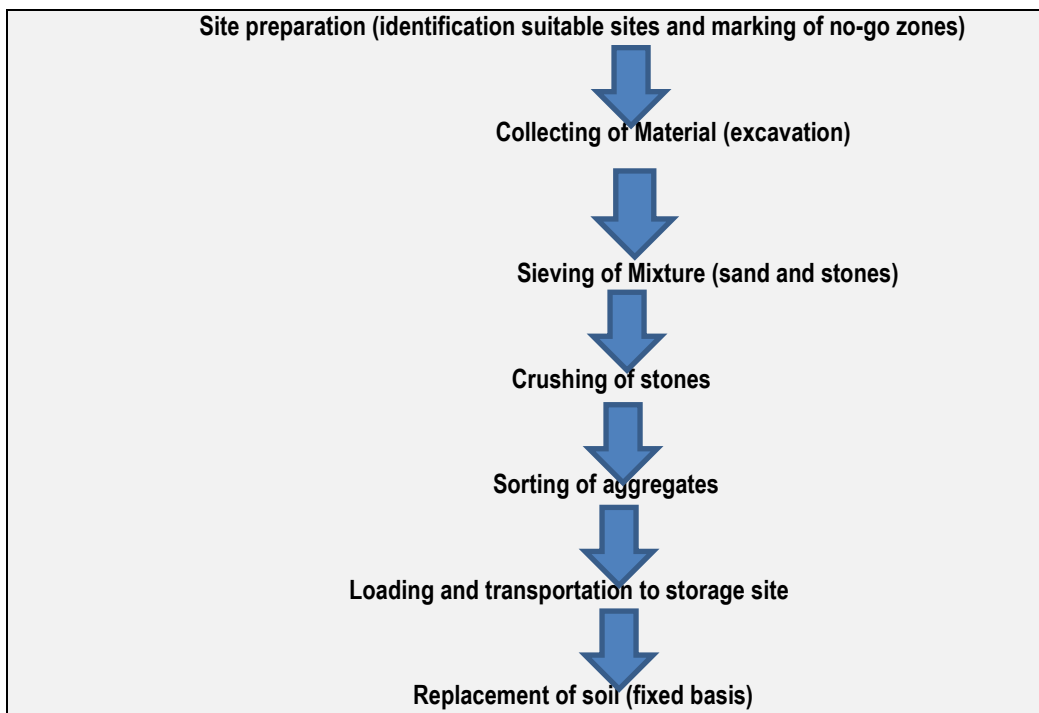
Site preparation (identification suitable sites and marking of no-go zones)

Collecting of Material (excavation)

Sieving of Mixture (sand and stones)

Crushing of stones

Sorting of aggregates

Loading and transportation to storage site

Replacement of soil (fixed basis)